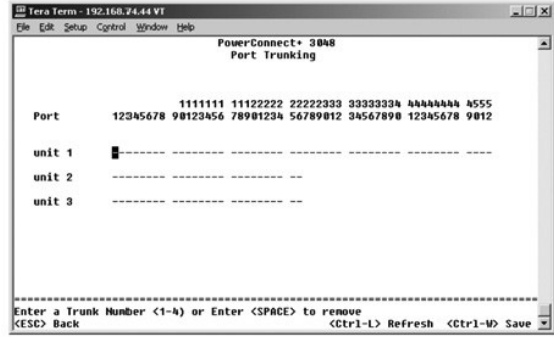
Tera Term - 192.168.74.44 VT

File Edit Setup Control Window Help

PowerConnect+ 3048
Port Trunking

1111111 11122222 22222333 33333334 44444444 4555
Port 12345678 90123456 78901234 56789012 34567890 12345678 9012

unit 1 -------- -------- -------- -------- -------- -------- ----

unit 2 -------- -------- -------- --

unit 3 -------- -------- -------- --

Enter a Trunk Number (1-4) or Enter <SPACE> to remove
<ESC> Back <Ctrl-L> Refresh <Ctrl-W> Save